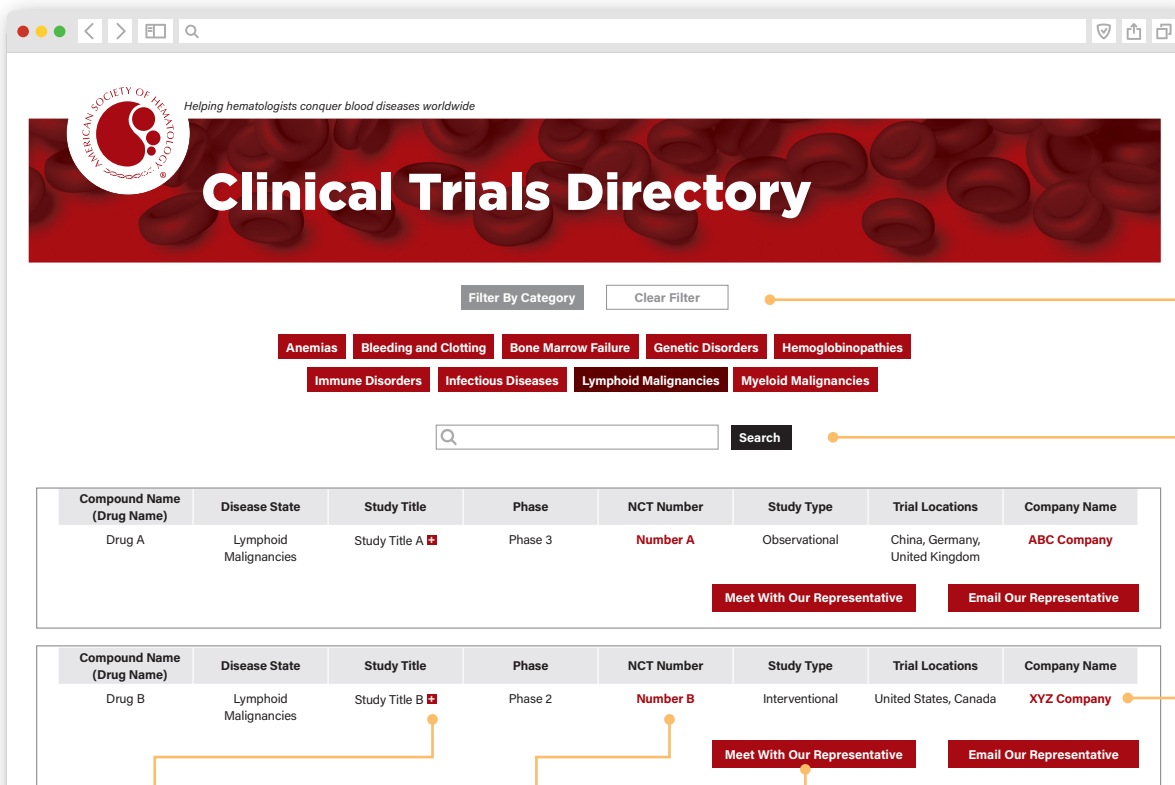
AMERICAN SOCIETY OF HEMATOLOGY®

Helping hematologists conquer blood diseases worldwide

Clinical Trials Directory

Filter By Category

Clear Filter

Anemias
Bleeding and Clotting
Bone Marrow Failure
Genetic Disorders
Hemoglobinopathies
Immune Disorders
Infectious Diseases
Lymphoid Malignancies
Myeloid Malignancies

Search

| Compound Name (Drug Name) | Disease State | Study Title | Phase | NCT Number | Study Type | Trial Locations | Company Name |
|---|---|---|---|---|---|---|---|
| Drug A | Lymphoid Malignancies | Study Title A + | Phase 3 | Number A | Observational | China, Germany, United Kingdom | ABC Company |

Meet With Our Representative
Email Our Representative

| Compound Name (Drug Name) | Disease State | Study Title | Phase | NCT Number | Study Type | Trial Locations | Company Name |
|---|---|---|---|---|---|---|---|
| Drug B | Lymphoid Malignancies | Study Title B + | Phase 2 | Number B | Interventional | United States, Canada | XYZ Company |

Meet With Our Representative
Email Our Representative